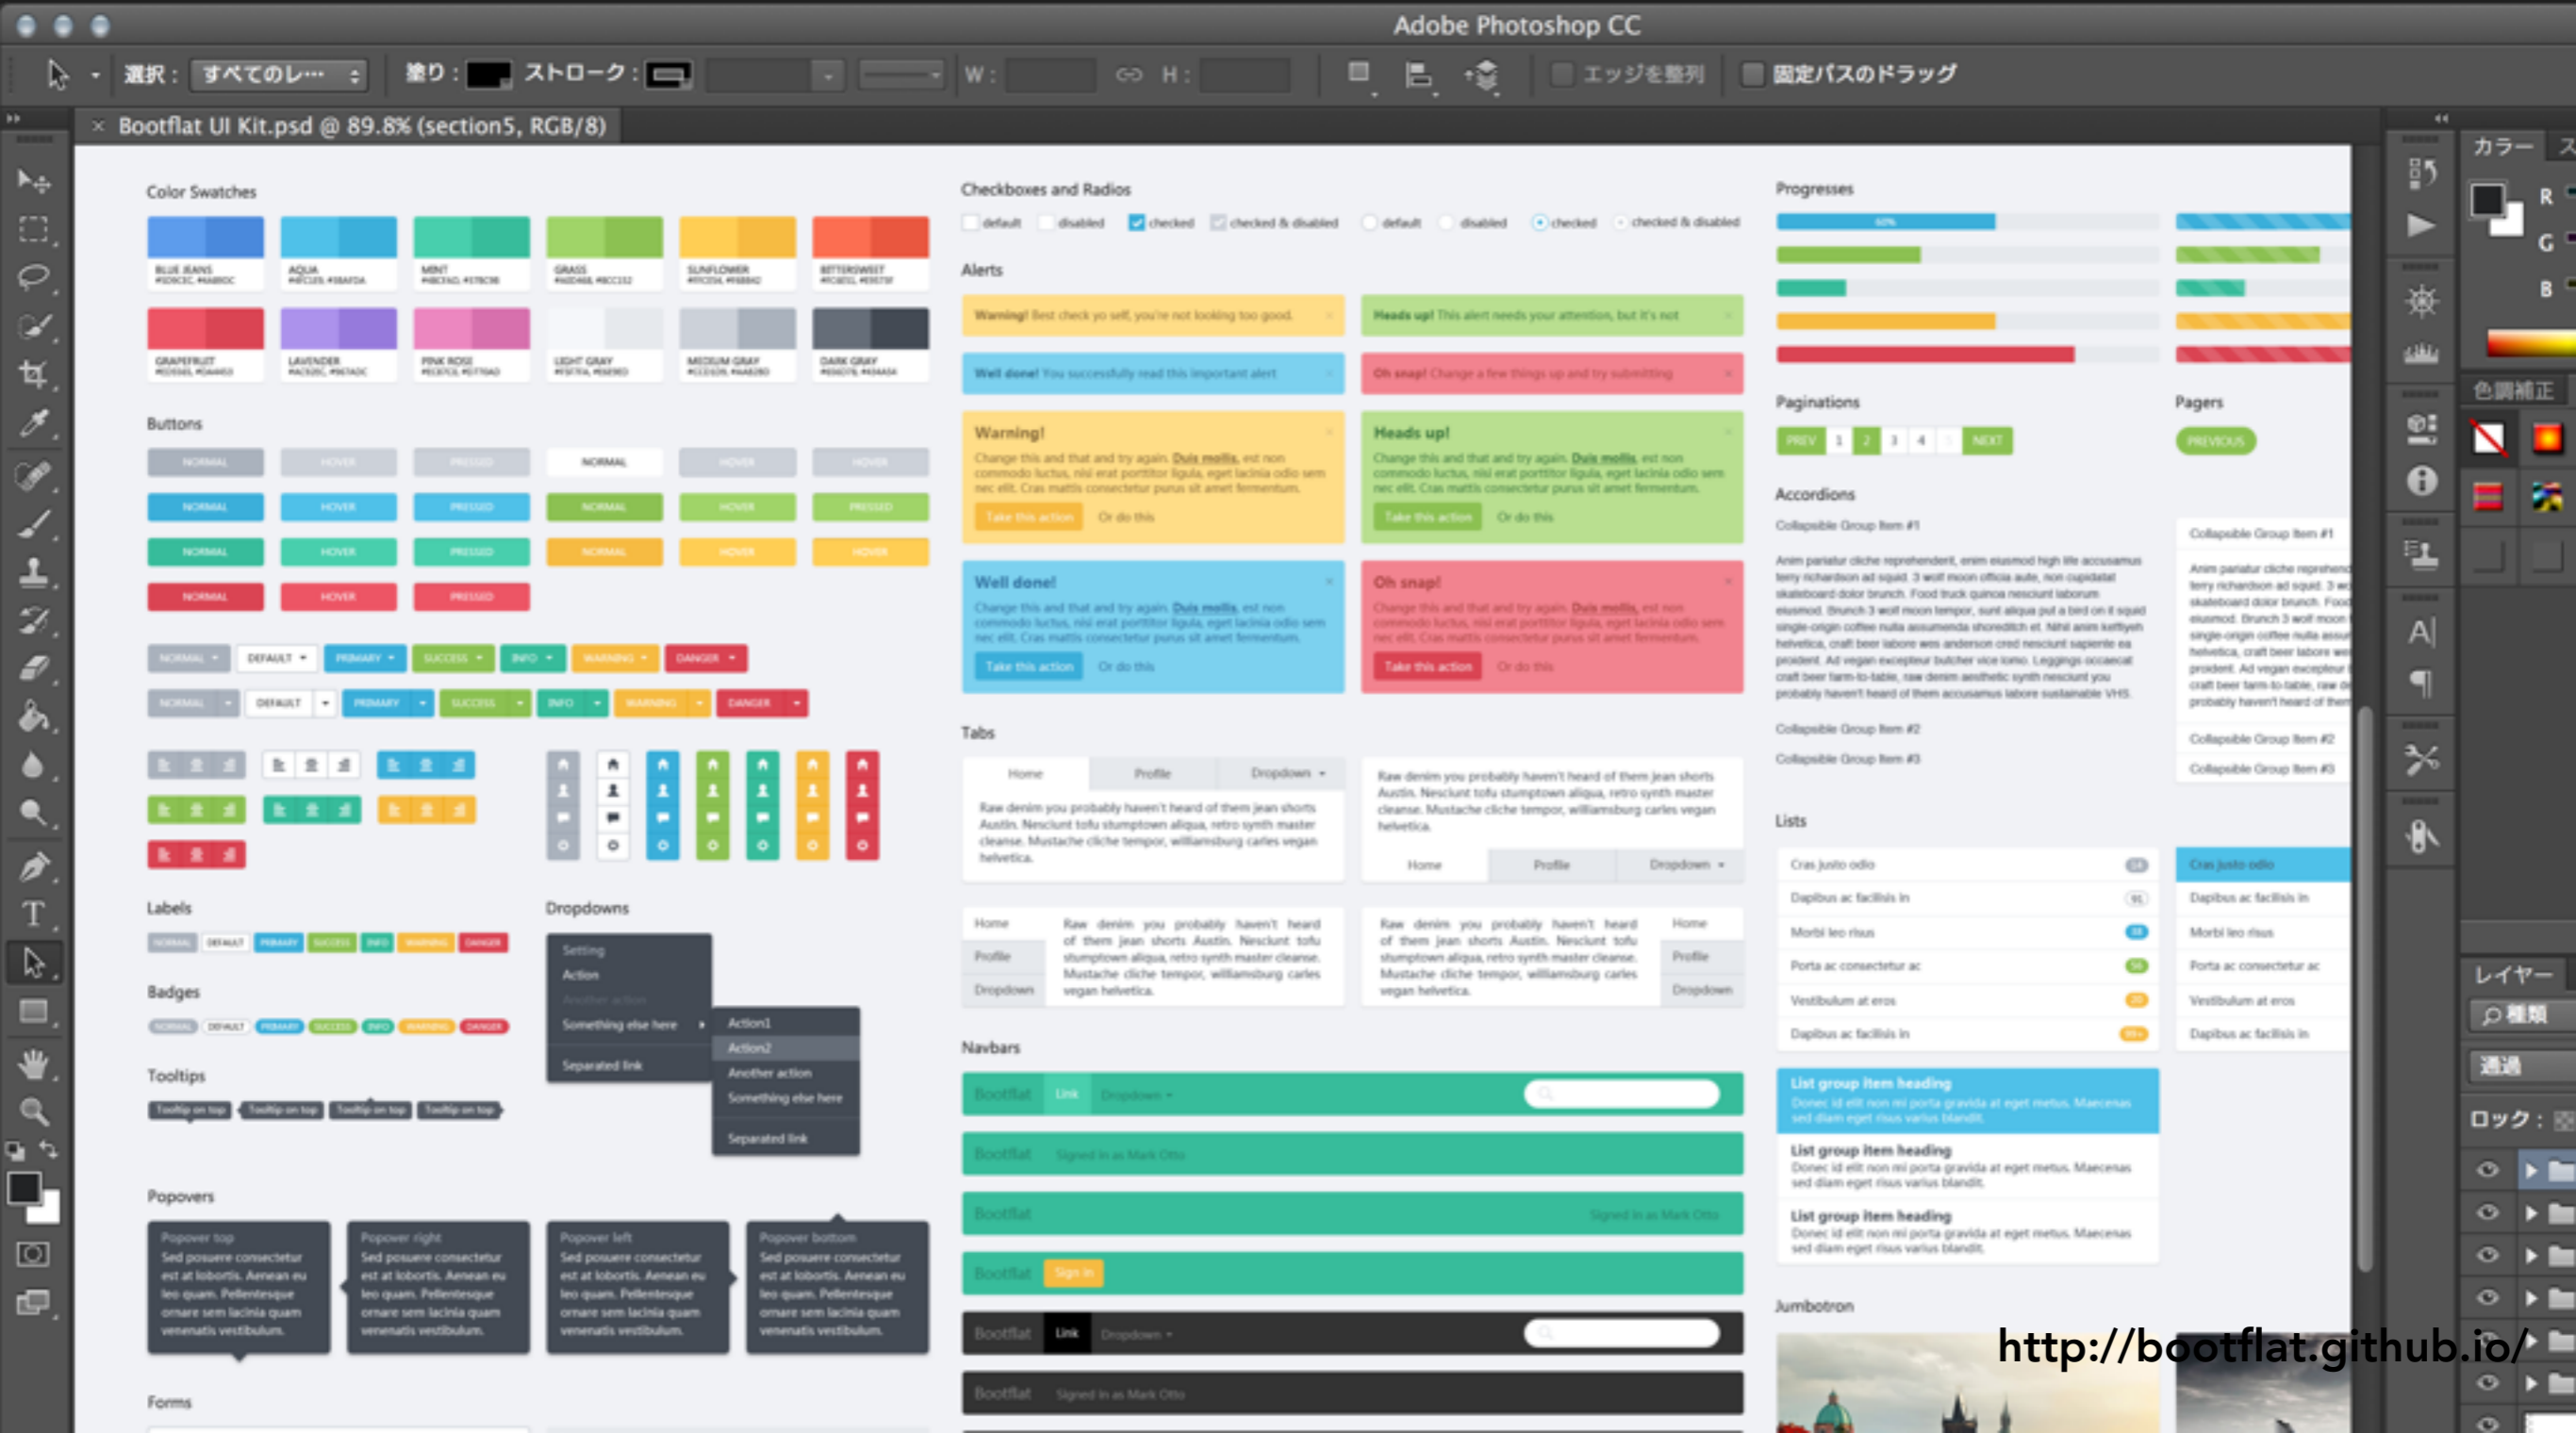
Adobe Photoshop CC

選択： すべてのレ… 塗り： ストローク： W： H： エッジを整列 固定パスのドラッグ

Bootflat UI Kit.psd @ 89.8% (section5, RGB/8)

Color Swatches

BLUE JEANS
AQUA
MINT
GRASS
SUNFLOWER
BITTERSWEET
GRAPEFRUIT
LAVENDER
PINK ROSE
LIGHT GRAY
MEDIUM GRAY
DARK GRAY

Buttons

NORMAL HOVER PRESSED NORMAL HOVER HOVER
NORMAL HOVER PRESSED NORMAL HOVER PRESSED
NORMAL HOVER PRESSED NORMAL HOVER HOVER
NORMAL HOVER PRESSED

NORMAL DEFAULT PRIMARY SUCCESS INFO WARNING DANGER
NORMAL DEFAULT PRIMARY SUCCESS INFO WARNING DANGER

Labels

NORMAL DEFAULT PRIMARY SUCCESS INFO WARNING DANGER

Badges

NORMAL DEFAULT PRIMARY SUCCESS INFO WARNING DANGER

Tooltips

Tooltip on top Tooltip on top Tooltip on top Tooltip on top

Dropdowns

Setting
Action
Another action
Something else here
Separated link
Action1
Action2
Another action
Something else here
Separated link

Popovers

Popover top
Popover right
Popover left
Popover bottom

Forms

Checkboxes and Radios

default disabled checked checked & disabled default disabled checked checked & disabled

Alerts

Warning! Best check yo self, you're not looking too good.
Heads up! This alert needs your attention, but it's not
Well done! You successfully read this important alert
Oh snap! Change a few things up and try submitting

Warning!
Take this action Or do this
Heads up!
Take this action Or do this
Well done!
Take this action Or do this
Oh snap!
Take this action Or do this

Tabs

Home Profile Dropdown
Home Profile Dropdown
Home Profile Dropdown
Home Profile Dropdown

Navbars

Bootflat Link Dropdown
Bootflat Signed in as Mark Otto
Bootflat Signed in as Mark Otto
Bootflat Sign in
Bootflat Link Dropdown
Bootflat Signed in as Mark Otto

Progresses

Paginations

PREV 1 2 3 4 5 NEXT

Pagers

PREVIOUS

Accordions

Collapsible Group Item #1
Collapsible Group Item #2
Collapsible Group Item #3
Collapsible Group Item #1
Collapsible Group Item #2
Collapsible Group Item #3

Lists

Cras justo odio
Dapibus ac facilisis in
Morbi leo risus
Porta ac consectetur ac
Vestibulum at eros
Dapibus ac facilisis in

List group item heading
List group item heading
List group item heading

Jumbotron

http://bootflat.github.io/

カラー
R
G
B
色調補正
レイヤー
種類
通過
ロック：